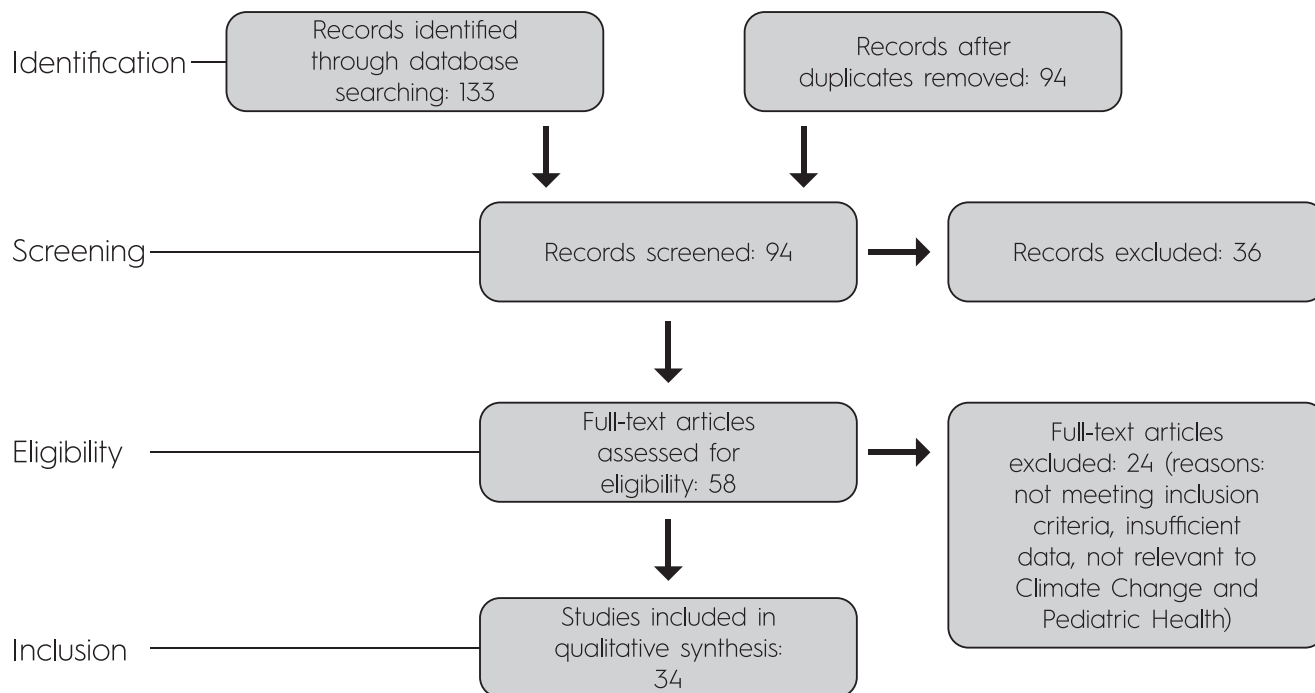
Identification

Records identified through database searching: 133

Records after duplicates removed: 94

Screening

Records screened: 94

Records excluded: 36

Eligibility

Full-text articles assessed for eligibility: 58

Full-text articles excluded: 24 (reasons: not meeting inclusion criteria, insufficient data, not relevant to Climate Change and Pediatric Health)

Inclusion

Studies included in qualitative synthesis: 34